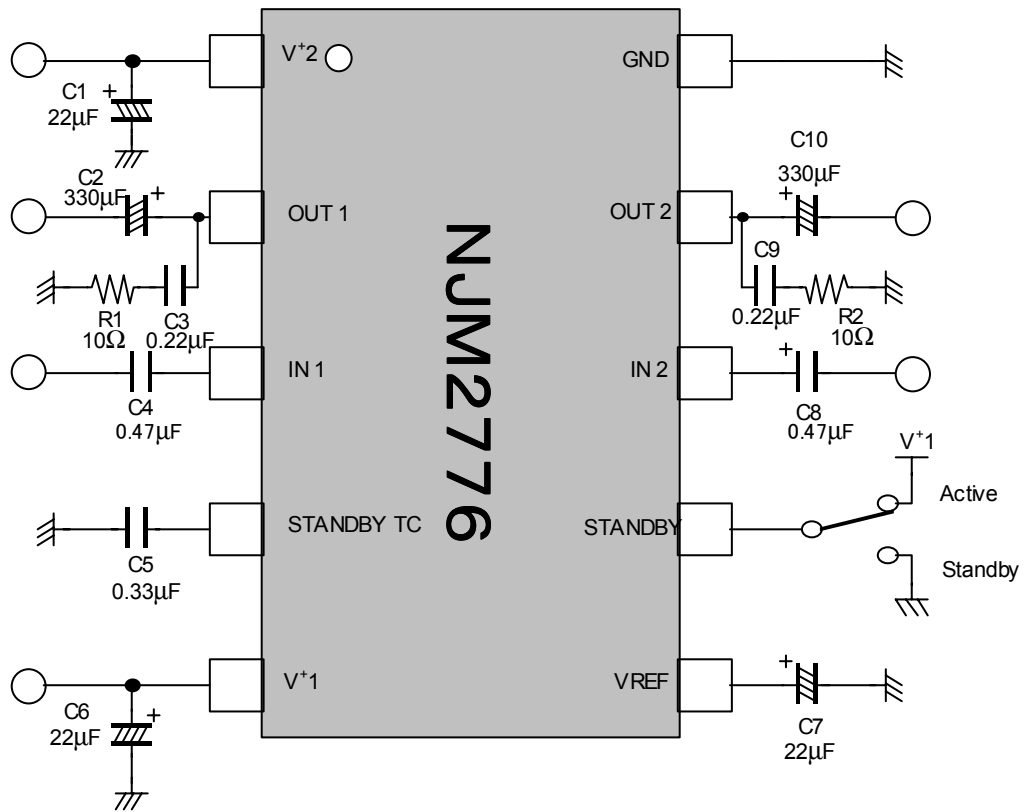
C1
22μF

$V^{+}2$

GND

C10
330μF

C2
330μF

OUT 1

NJM2776

OUT 2

C9
0.22μF

R2
10Ω

R1
10Ω

C3
0.22μF

IN 1

IN 2

C4
0.47μF

C8
0.47μF

$V^{+}1$

Active

STANDBY TC

STANDBY

C5
0.33μF

Standby

$V^{+}1$

VREF

C6
22μF

C7
22μF